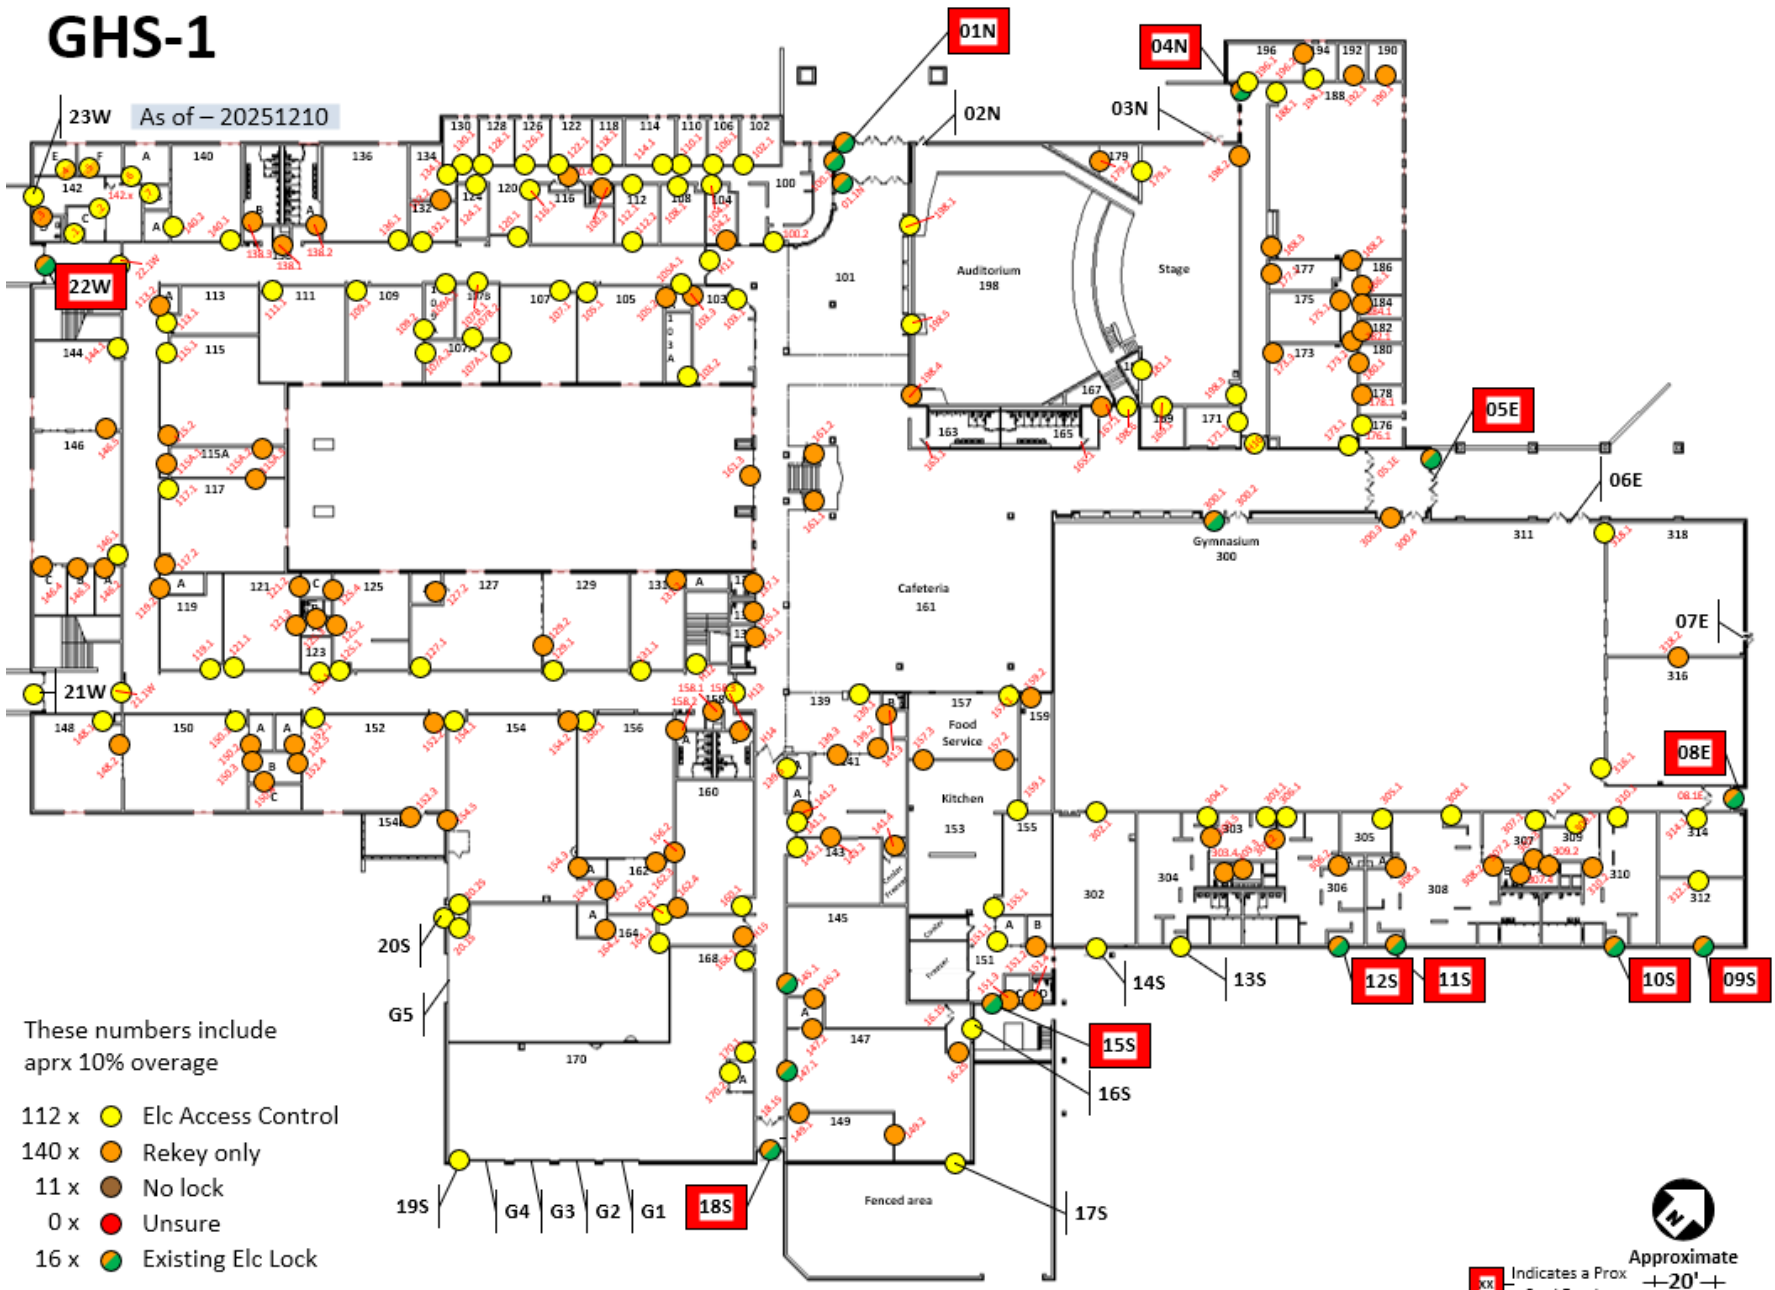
GHS-1

As of – 20251210

23W
22W
21W
20S
19S
G5
G4
G3
G2
G1
18S
17S
16S
15S
14S
13S
12S
11S
10S
09S
08E
07E
06E
05E
04N
03N
02N
01N

Auditorium 198
Stage
Cafeteria 161
Gymnasium 300
Food Service 157
Kitchen 153
Fenced area

These numbers include aprx 10% overage

112 x Elc Access Control
140 x Rekey only
11 x No lock
0 x Unsure
16 x Existing Elc Lock

Approximate
20'

XX Indicates a Prox